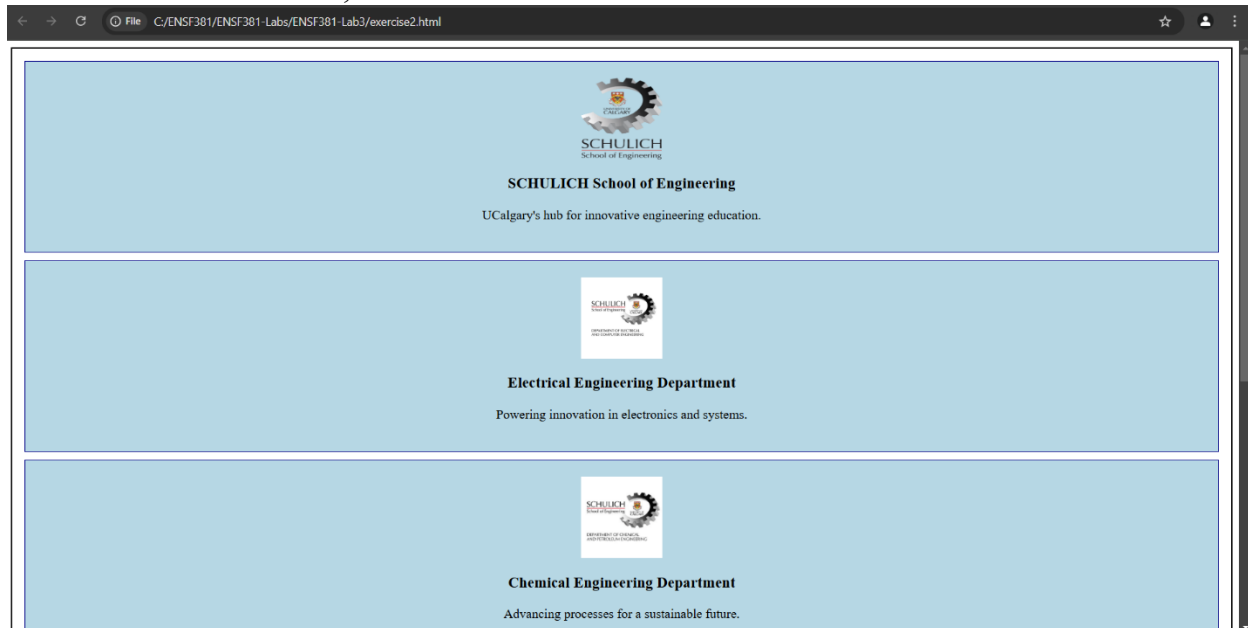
File C:/ENSF381/ENSF381-Labs/ENSF381-Lab3/exercise2.html

CALGARY
SCHULICH
School of Engineering

SCHULICH School of Engineering

UCalgary's hub for innovative engineering education.

SCHULICH
School of Engineering
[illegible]

Electrical Engineering Department

Powering innovation in electronics and systems.

SCHULICH
School of Engineering
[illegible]

Chemical Engineering Department

Advancing processes for a sustainable future.